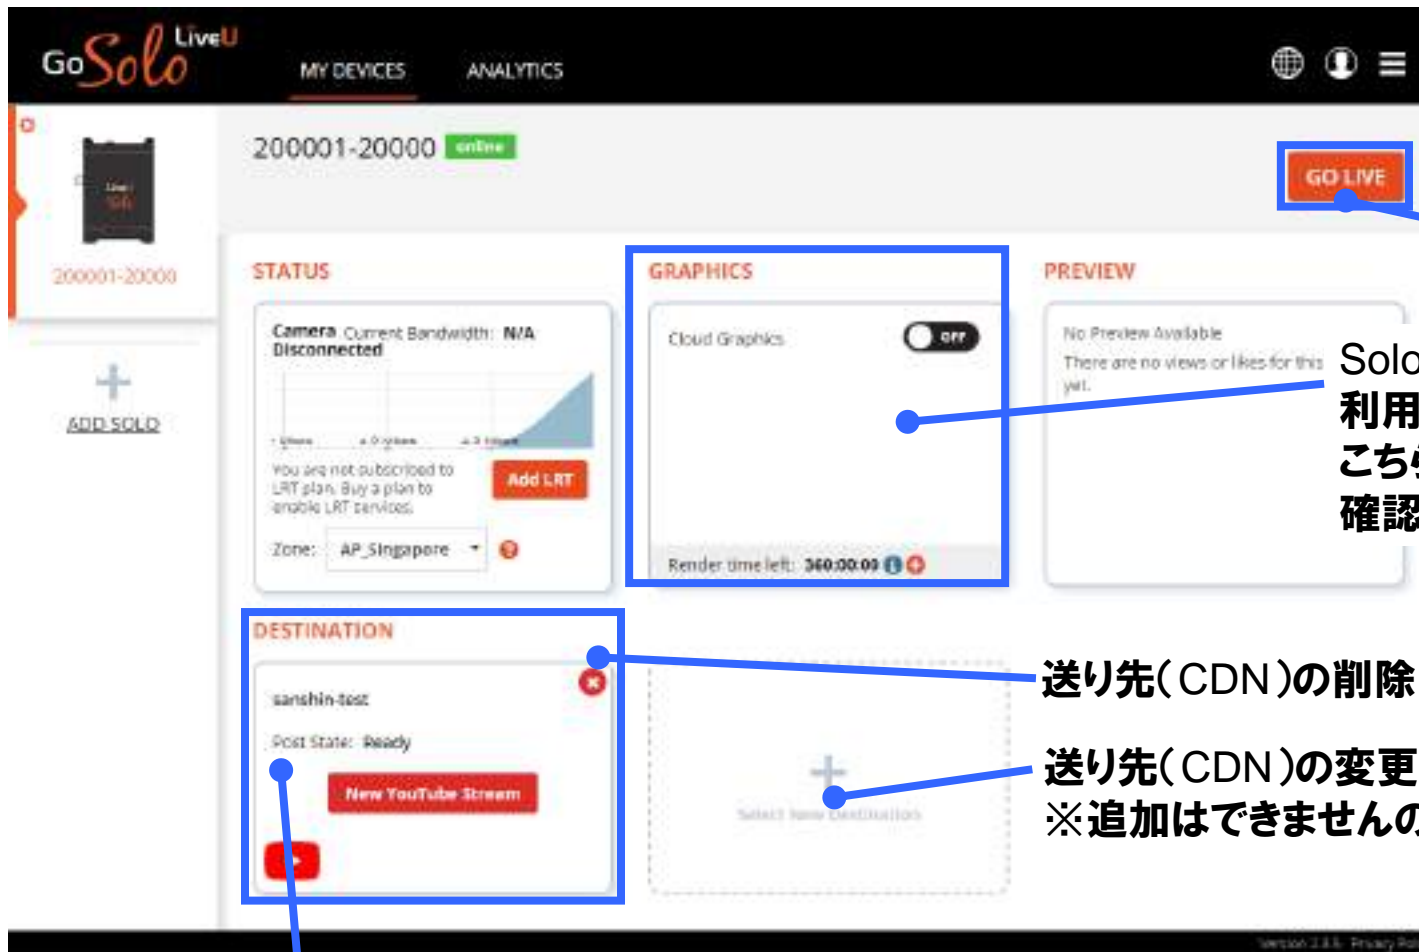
GoSolo LiveU MY DEVICES ANALYTICS

200001-20000

ADD SOLO

200001-20000 online

GO LIVE

STATUS

Camera Current Bandwidth: N/A
Disconnected

You are not subscribed to LRT plan. Buy a plan to enable LRT services.

Add LRT

Zone: AP_Singapore

GRAPHICS

Cloud Graphics OFF

Render time left: 360:00:00

PREVIEW

No Preview Available
There are no views or likes for this yet.

Solo
利用
こち
確認

DESTINATION

sanshin-test

Post State: Ready

New YouTube Stream

Select New Destination

送り先（CDN）の削除

送り先（CDN）の変更
※追加はできませんの

Version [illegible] Privacy Po